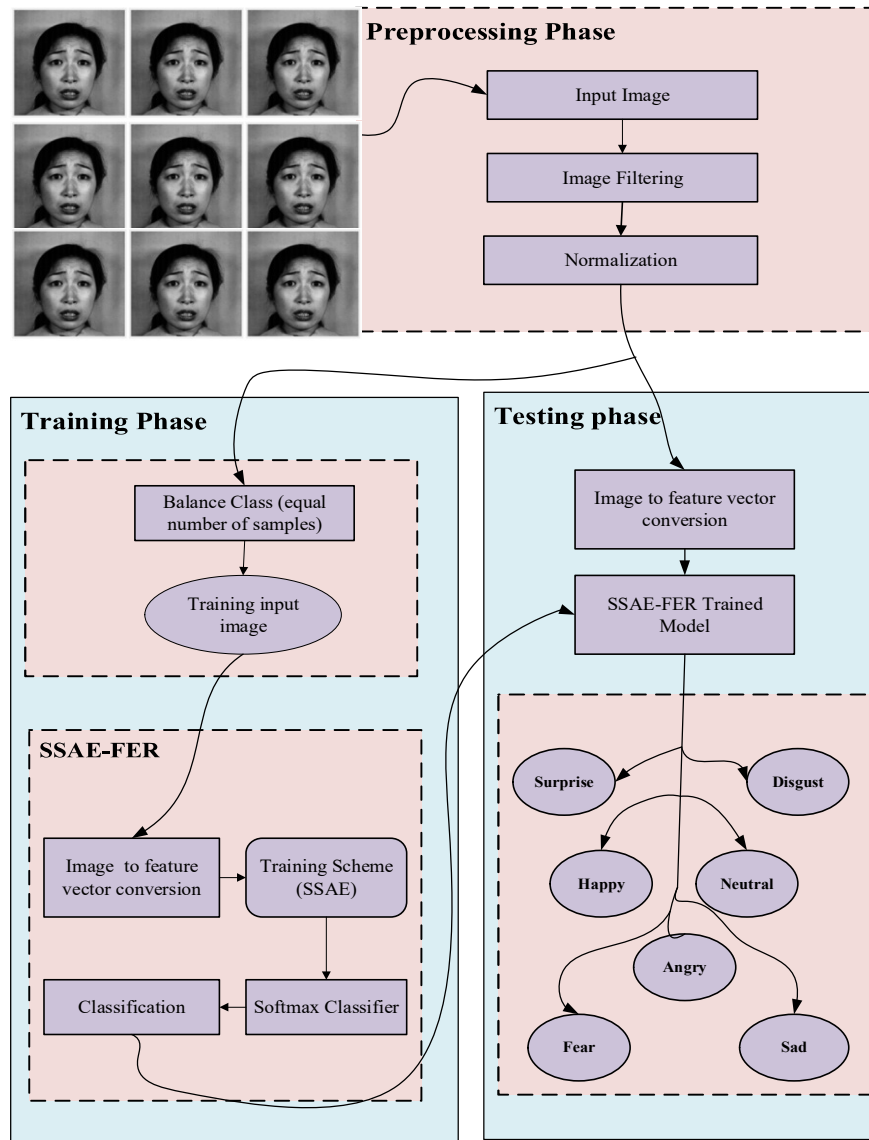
Preprocessing Phase

Input Image

Image Filtering

Normalization

Training Phase

Balance Class (equal number of samples)

Training input image

SSAE-FER

Image to feature vector conversion

Training Scheme (SSAE)

Classification

Softmax Classifier

Testing phase

Image to feature vector conversion

SSAE-FER Trained Model

Surprise

Disgust

Happy

Neutral

Angry

Fear

Sad